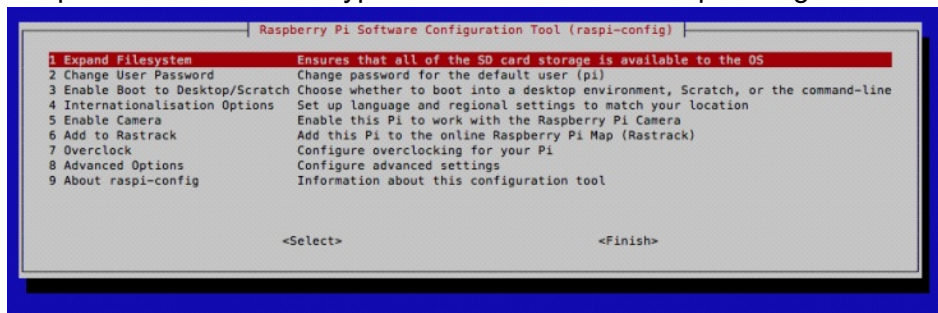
Raspberry Pi Software Configuration Tool (raspi-config)

| | |
|---|---|
| 1 Expand Filesystem | Ensures that all of the SD card storage is available to the OS |
| 2 Change User Password | Change password for the default user (pi) |
| 3 Enable Boot to Desktop/Scratch | Choose whether to boot into a desktop environment, Scratch, or the command-line |
| 4 Internationalisation Options | Set up language and regional settings to match your location |
| 5 Enable Camera | Enable this Pi to work with the Raspberry Pi Camera |
| 6 Add to Rastrack | Add this Pi to the online Raspberry Pi Map (Rastrack) |
| 7 Overclock | Configure overclocking for your Pi |
| 8 Advanced Options | Configure advanced settings |
| 9 About raspi-config | Information about this configuration tool |

<Select> <Finish>